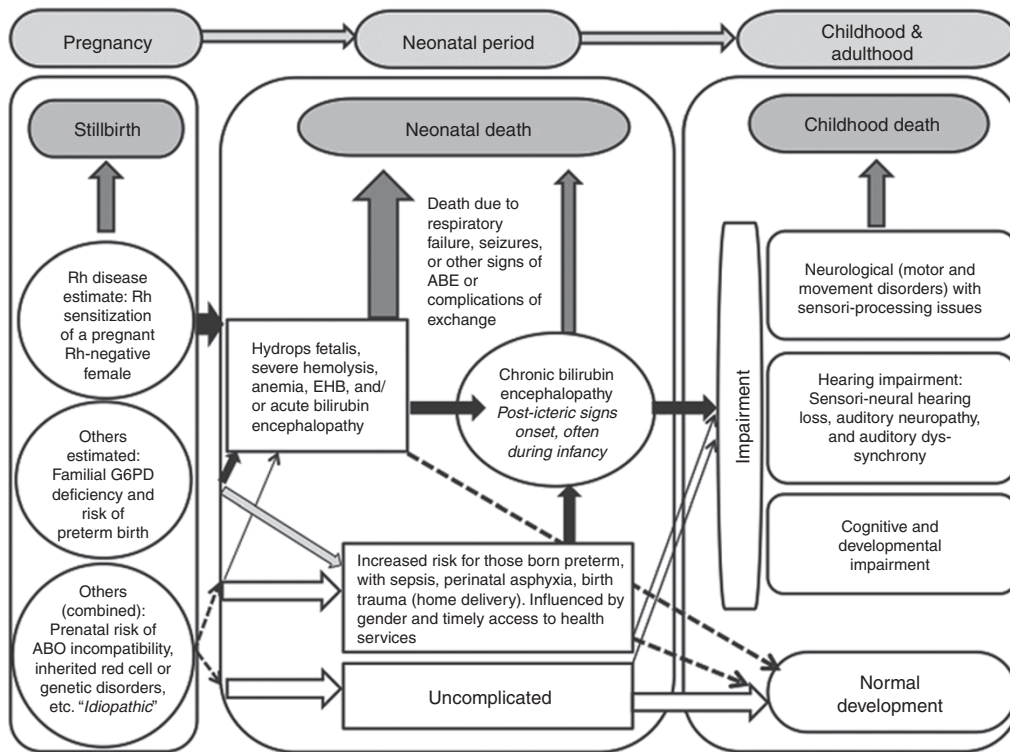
Pregnancy

Neonatal period

Childhood & adulthood

Stillbirth

Rh disease estimate: Rh sensitization of a pregnant Rh-negative female

Others estimated: Familial G6PD deficiency and risk of preterm birth

Others (combined): Prenatal risk of ABO incompatibility, inherited red cell or genetic disorders, etc. "*Idiopathic*"

Neonatal death

Death due to respiratory failure, seizures, or other signs of ABE or complications of exchange

Hydrops fetalis, severe hemolysis, anemia, EHB, and/ or acute bilirubin encephalopathy

Chronic bilirubin encephalopathy *Post-icteric signs onset, often during infancy*

Increased risk for those born preterm, with sepsis, perinatal asphyxia, birth trauma (home delivery). Influenced by gender and timely access to health services

Uncomplicated

Childhood death

Impairment

Neurological (motor and movement disorders) with sensori-processing issues

Hearing impairment: Sensori-neural hearing loss, auditory neuropathy, and auditory dyssynchrony

Cognitive and developmental impairment

Normal development